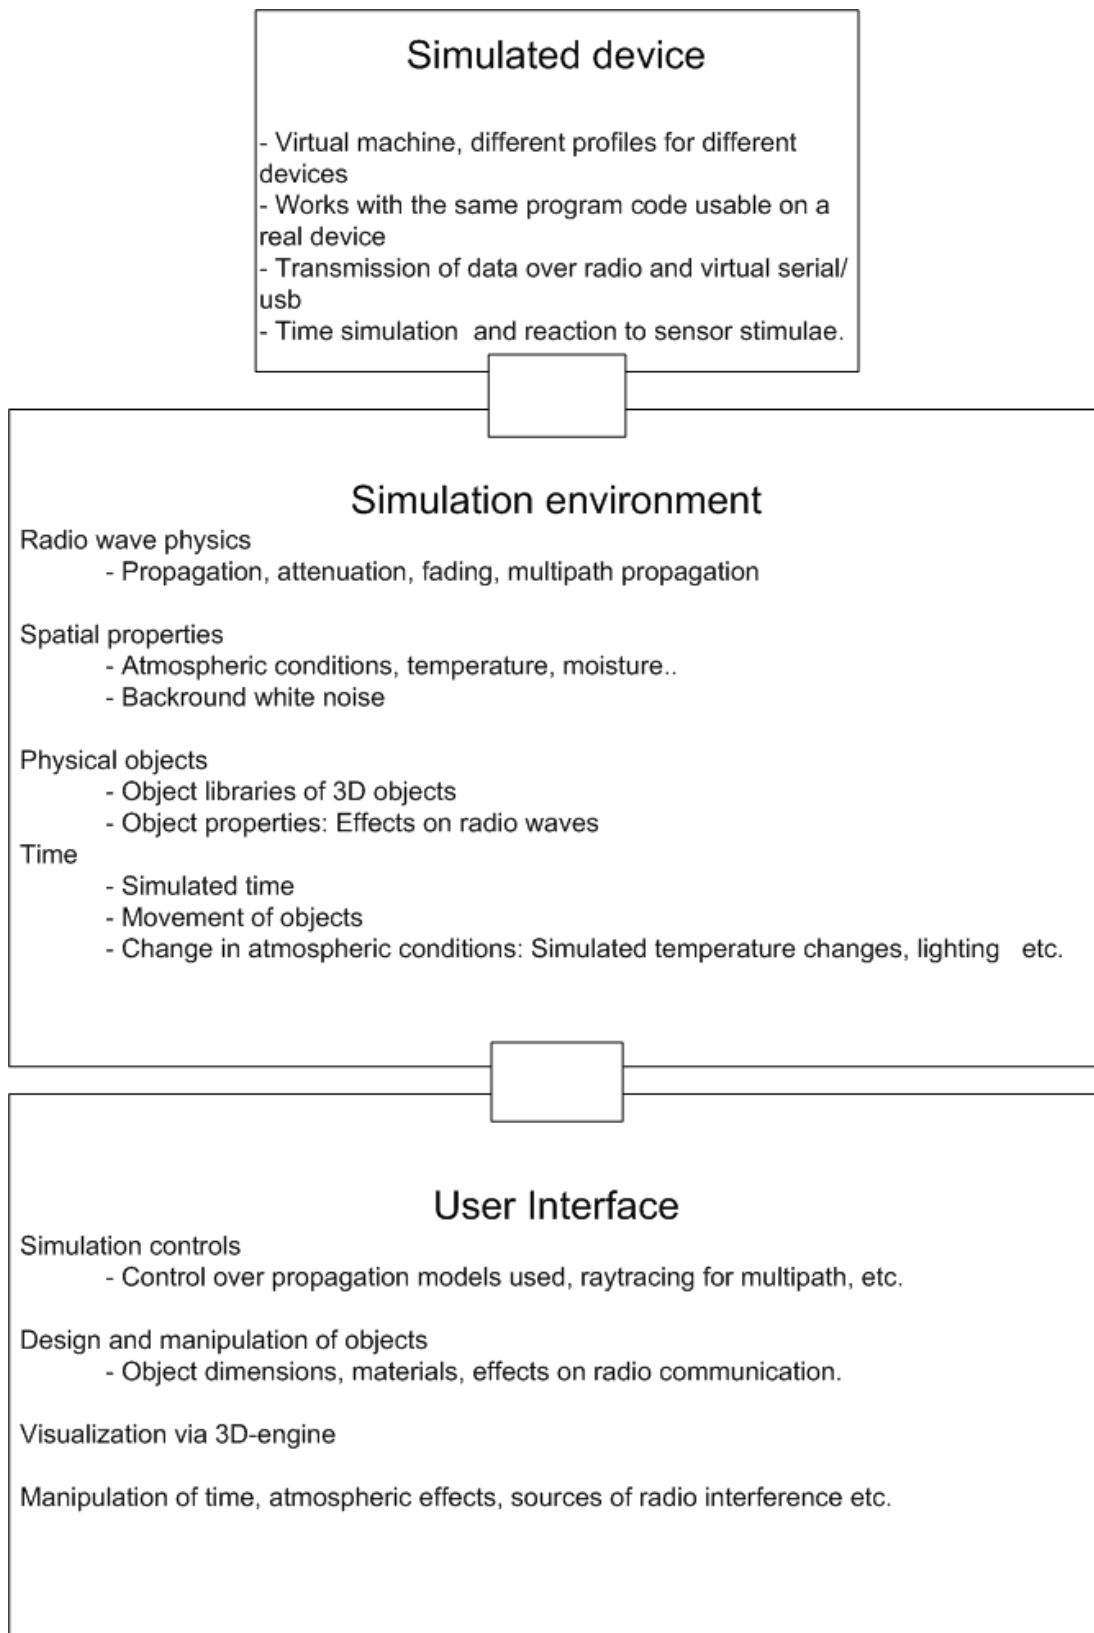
Simulated device

- Virtual machine, different profiles for different devices
- Works with the same program code usable on a real device
- Transmission of data over radio and virtual serial/usb
- Time simulation and reaction to sensor stimulae.

Simulation environment

Radio wave physics
- Propagation, attenuation, fading, multipath propagation

Spatial properties
- Atmospheric conditions, temperature, moisture..
- Backround white noise

Physical objects
- Object libraries of 3D objects
- Object properties: Effects on radio waves

Time
- Simulated time
- Movement of objects
- Change in atmospheric conditions: Simulated temperature changes, lighting etc.

User Interface

Simulation controls
- Control over propagation models used, raytracing for multipath, etc.

Design and manipulation of objects
- Object dimensions, materials, effects on radio communication.

Visualization via 3D-engine

Manipulation of time, atmospheric effects, sources of radio interference etc.